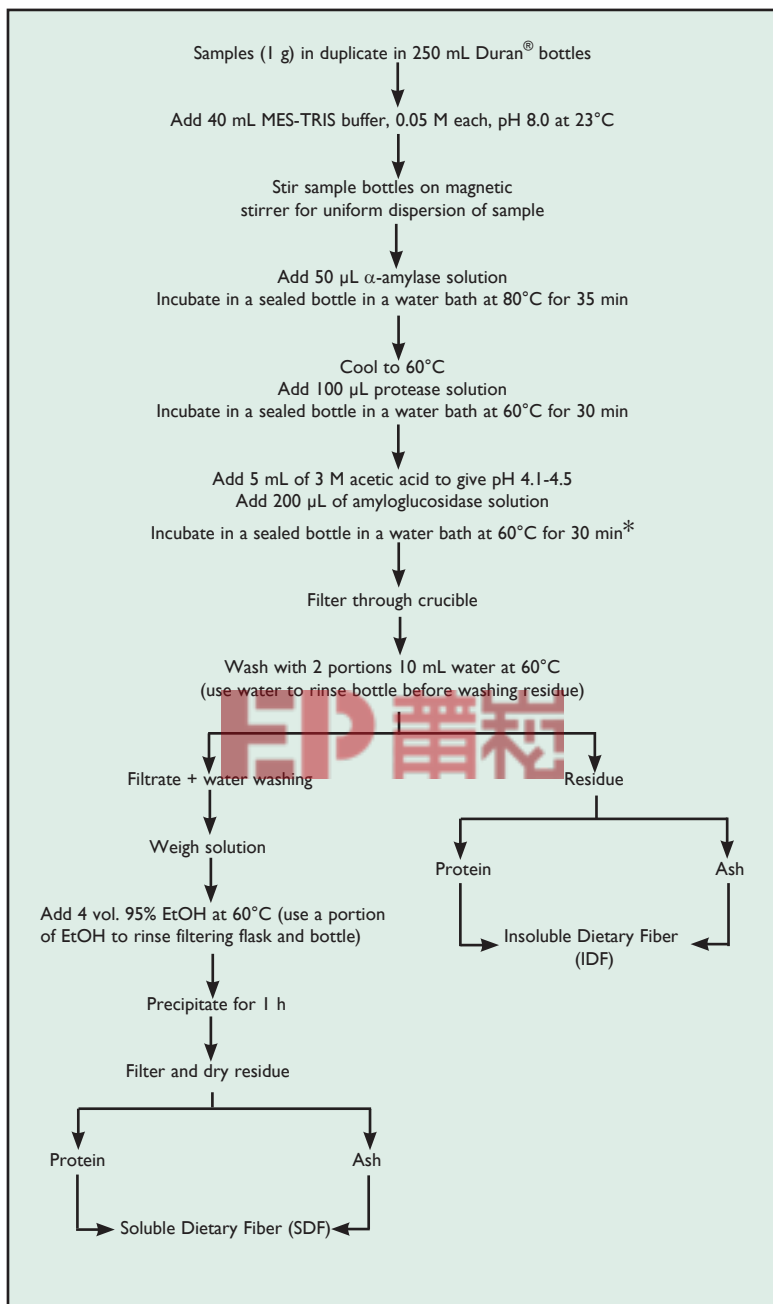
Samples (1 g) in duplicate in 250 mL Duran® bottles

Add 40 mL MES-TRIS buffer, 0.05 M each, pH 8.0 at 23°C

Stir sample bottles on magnetic stirrer for uniform dispersion of sample

Add 50 µL $\alpha$-amylase solution
Incubate in a sealed bottle in a water bath at 80°C for 35 min

Cool to 60°C
Add 100 µL protease solution
Incubate in a sealed bottle in a water bath at 60°C for 30 min

Add 5 mL of 3 M acetic acid to give pH 4.1-4.5
Add 200 µL of amyloglucosidase solution
Incubate in a sealed bottle in a water bath at 60°C for 30 min*

Filter through crucible

Wash with 2 portions 10 mL water at 60°C
(use water to rinse bottle before washing residue)

EP 普赞

Filtrate + water washing

Weigh solution

Add 4 vol. 95% EtOH at 60°C (use a portion of EtOH to rinse filtering flask and bottle)

Precipitate for 1 h

Filter and dry residue

Protein

Ash

Soluble Dietary Fiber (SDF)

Residue

Protein

Ash

Insoluble Dietary Fiber (IDF)